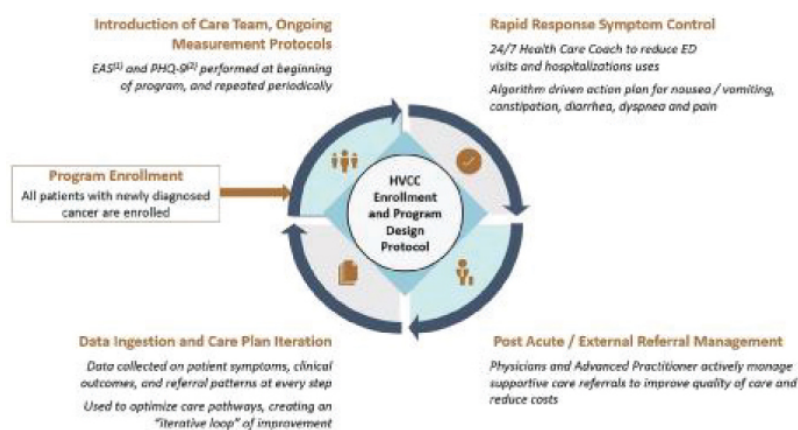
Introduction of Care Team, Ongoing Measurement Protocols

EAS$^{(1)}$ and PHQ-9$^{(2)}$ performed at beginning of program, and repeated periodically

Rapid Response Symptom Control

24/7 Health Care Coach to reduce ED visits and hospitalizations uses

Algorithm driven action plan for nausea / vomiting, constipation, diarrhea, dyspnea and pain

Program Enrollment

All patients with newly diagnosed cancer are enrolled

HVCC Enrollment and Program Design Protocol

Data Ingestion and Care Plan Iteration

Data collected on patient symptoms, clinical outcomes, and referral patterns at every step

Used to optimize care pathways, creating an "iterative loop" of improvement

Post Acute / External Referral Management

Physicians and Advanced Practitioner actively manage supportive care referrals to improve quality of care and reduce costs